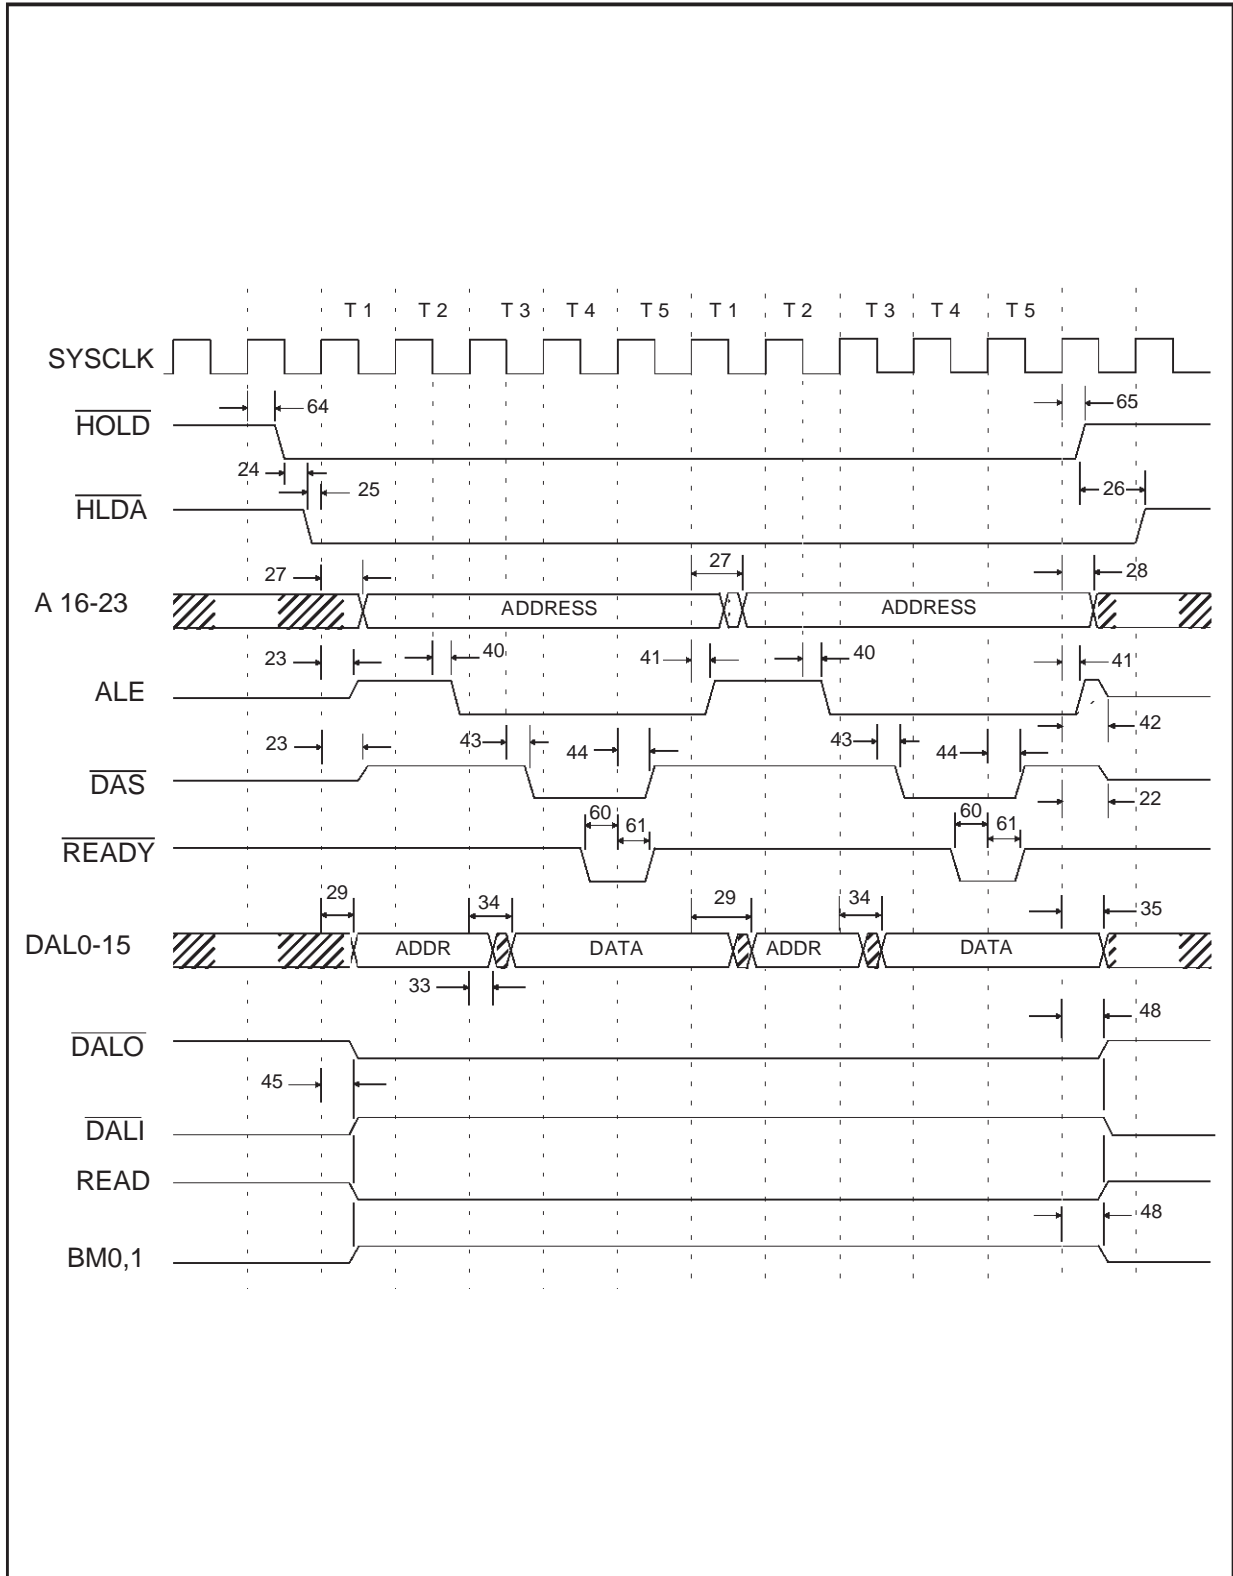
T1 T2 T3 T4 T5 T1 T2 T3 T4 T5

SYSCLK

$\overline{HOLD}$

64

65

24

25

$\overline{HLDA}$

26

27

27

28

A 16-23

ADDRESS

ADDRESS

23

40

41

40

41

ALE

42

23

43

44

43

44

$\overline{DAS}$

22

60

61

60

61

$\overline{READY}$

29

34

29

34

35

DAL0-15

ADDR

DATA

ADDR

DATA

33

48

$\overline{DALO}$

45

$\overline{DALI}$

READ

48

BM0,1